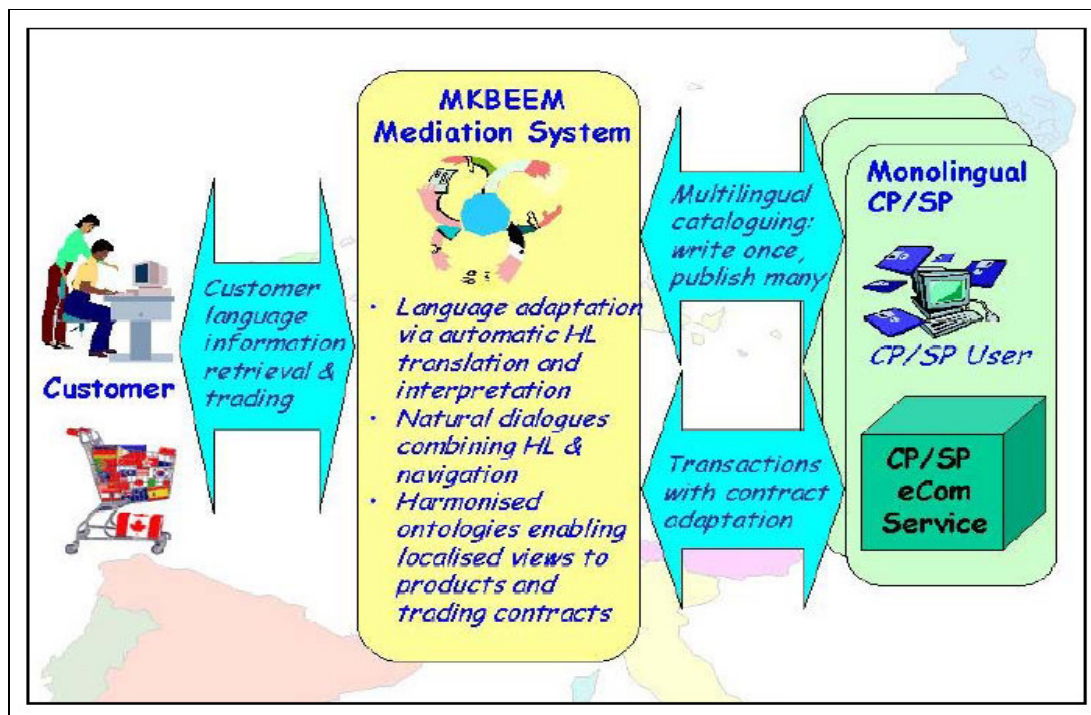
Customer

Customer language information retrieval & trading

MKBEEM
Mediation System

• Language adaptation via automatic HL translation and interpretation
• Natural dialogues combining HL & navigation
• Harmonised ontologies enabling localised views to products and trading contracts

Multilingual cataloguing: write once, publish many

Transactions with contract adaptation

Monolingual CP/SP

CP/SP User

CP/SP eCom Service